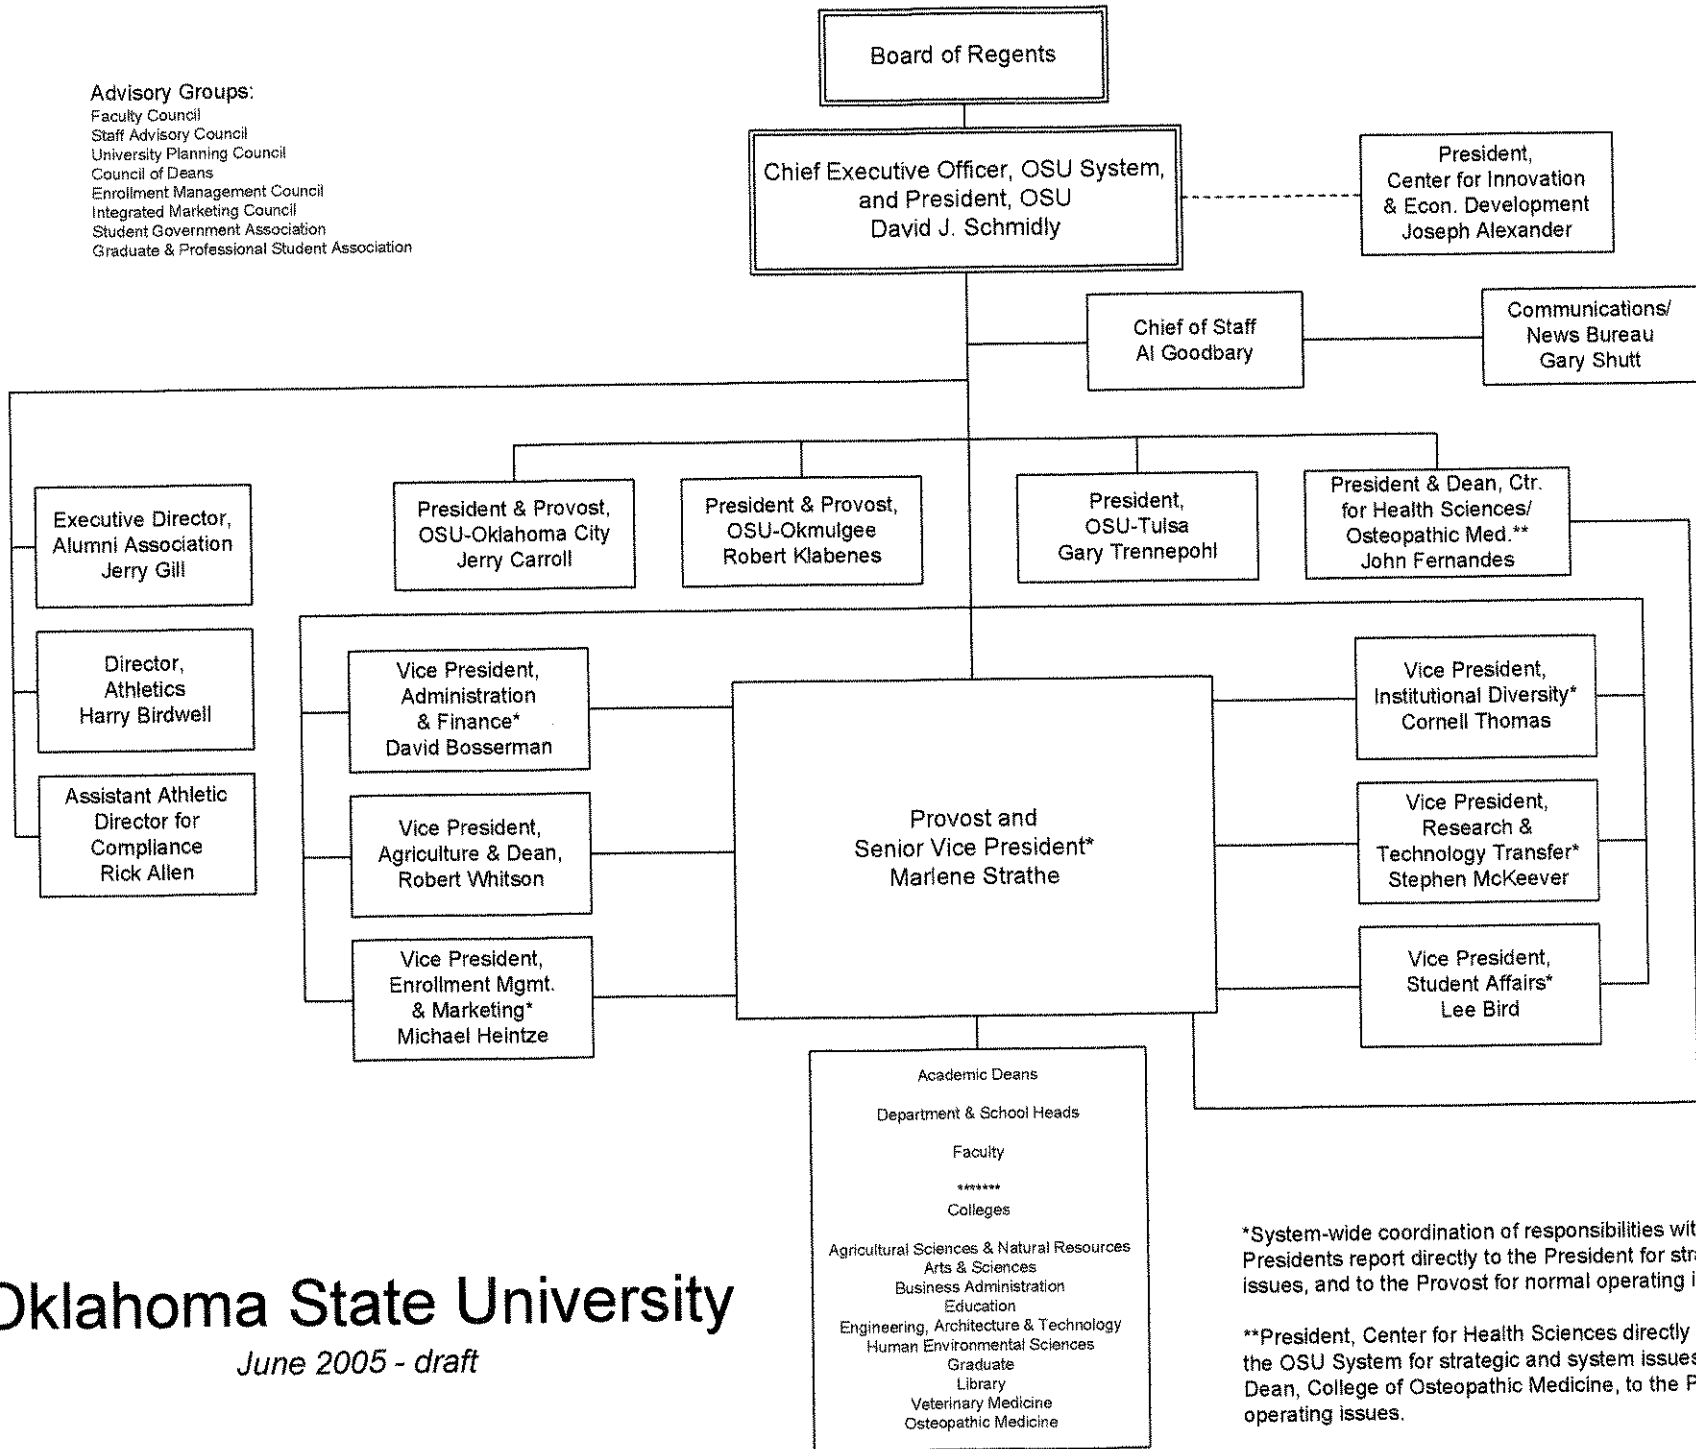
Board of Regents

Advisory Groups:
Faculty Council
Staff Advisory Council
University Planning Council
Council of Deans
Enrollment Management Council
Integrated Marketing Council
Student Government Association
Graduate & Professional Student Association

Chief Executive Officer, OSU System, and President, OSU
David J. Schmidly

President, Center for Innovation & Econ. Development
Joseph Alexander

Chief of Staff
Al Goodbary

Communications/ News Bureau
Gary Shutt

Executive Director, Alumni Association
Jerry Gill

Director, Athletics
Harry Birdwell

Assistant Athletic Director for Compliance
Rick Allen

President & Provost, OSU-Oklahoma City
Jerry Carroll

President & Provost, OSU-Okmulgee
Robert Klabenes

President, OSU-Tulsa
Gary Trennepohl

President & Dean, Ctr. for Health Sciences/ Osteopathic Med.**
John Fernandes

Vice President, Administration & Finance*
David Bosserman

Vice President, Agriculture & Dean,
Robert Whitson

Vice President, Enrollment Mgmt. & Marketing*
Michael Heintze

Provost and Senior Vice President*
Marlene Strathe

Vice President, Institutional Diversity*
Cornell Thomas

Vice President, Research & Technology Transfer*
Stephen McKeever

Vice President, Student Affairs*
Lee Bird

Academic Deans

Department & School Heads

Faculty

*******

Colleges

Agricultural Sciences & Natural Resources
Arts & Sciences
Business Administration
Education
Engineering, Architecture & Technology
Human Environmental Sciences
Graduate
Library
Veterinary Medicine
Osteopathic Medicine

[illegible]klahoma State University
June 2005 - draft

*System-wide coordination of responsibilities wit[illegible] Presidents report directly to the President for str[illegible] issues, and to the Provost for normal operating i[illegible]

**President, Center for Health Sciences directly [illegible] the OSU System for strategic and system issue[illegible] Dean, College of Osteopathic Medicine, to the P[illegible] operating issues.